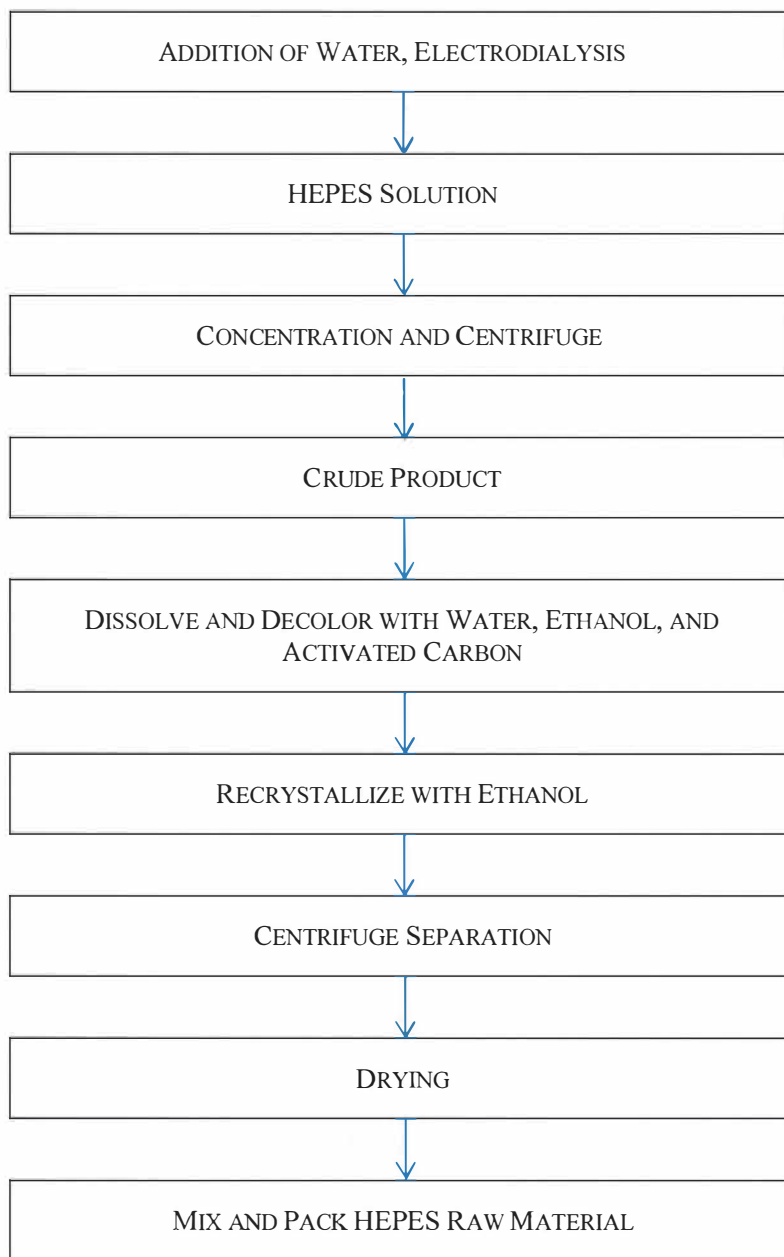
Addition of Water, Electrodialysis

HEPES Solution

Concentration and Centrifuge

Crude Product

Dissolve and Decolor with Water, Ethanol, and Activated Carbon

Recrystallize with Ethanol

Centrifuge Separation

Drying

Mix and Pack HEPES Raw Material